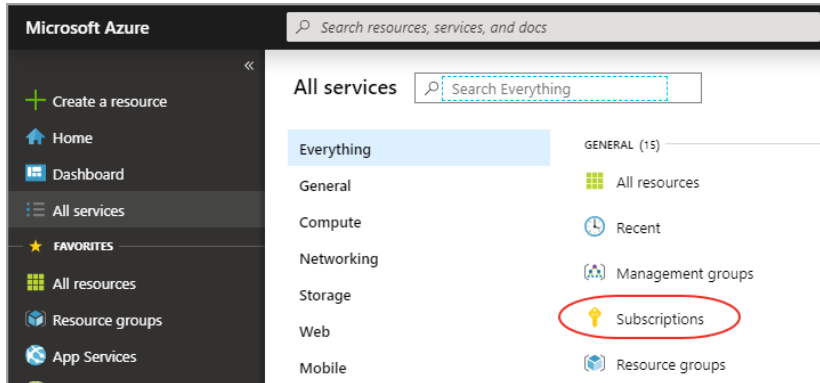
Microsoft Azure

Search resources, services, and docs

«

Create a resource

Home

Dashboard

All services

FAVORITES

All resources

Resource groups

App Services

All services

Search Everything

Everything

General

Compute

Networking

Storage

Web

Mobile

GENERAL (15)

All resources

Recent

Management groups

Subscriptions

Resource groups